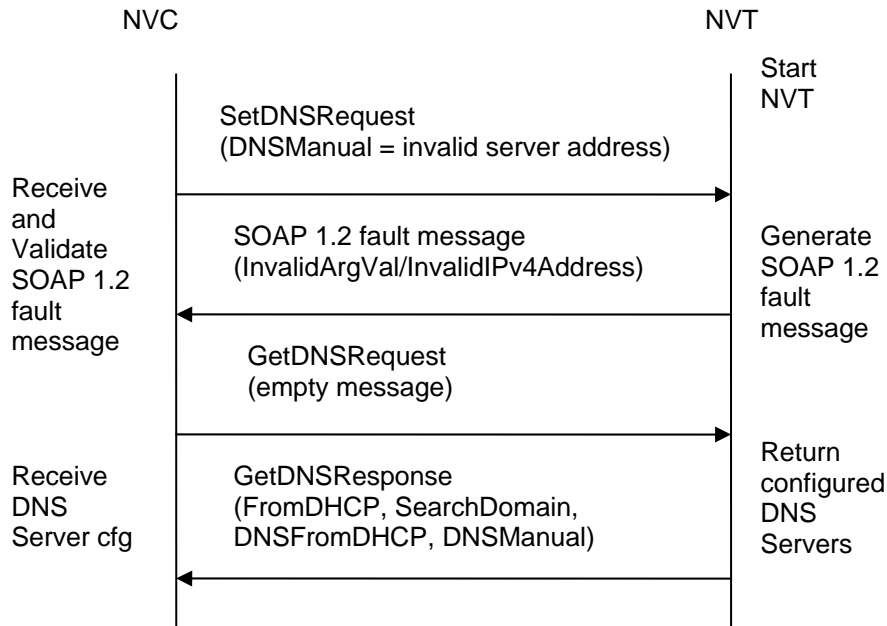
NVC

NVT

Start NVT

SetDNSRequest
(DNSManual = invalid server address)

Receive and Validate SOAP 1.2 fault message

SOAP 1.2 fault message
(InvalidArgVal/InvalidIPv4Address)

Generate SOAP 1.2 fault message

GetDNSRequest
(empty message)

Receive DNS Server cfg

GetDNSResponse
(FromDHCP, SearchDomain, DNSFromDHCP, DNSManual)

Return configured DNS Servers